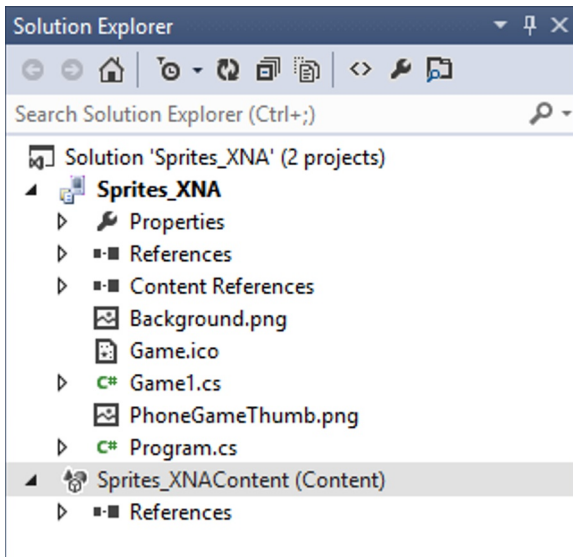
Solution Explorer

Search Solution Explorer (Ctrl+;)

Solution 'Sprites_XNA' (2 projects)
Sprites_XNA
Properties
References
Content References
Background.png
Game.ico
C# Game1.cs
PhoneGameThumb.png
C# Program.cs
Sprites_XNAContent (Content)
References